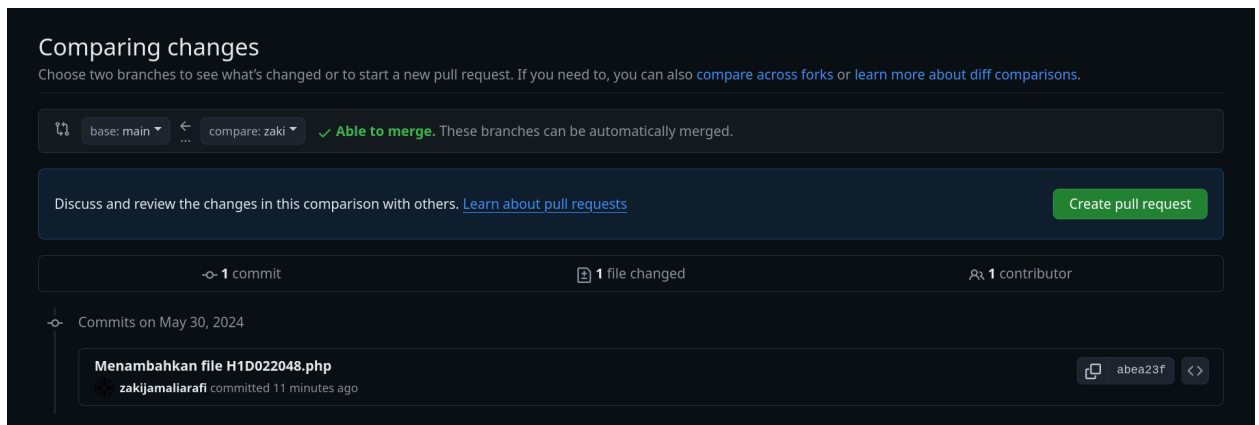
Comparing changes

Choose two branches to see what's changed or to start a new pull request. If you need to, you can also compare across forks or learn more about diff comparisons.

base: main ▾ ← compare: zaki ▾ ✓ Able to merge. These branches can be automatically merged.

Discuss and review the changes in this comparison with others. Learn about pull requests

Create pull request

1 commit

1 file changed

1 contributor

Commits on May 30, 2024

Menambahkan file H1D022048.php

zakijamaliarafi committed 11 minutes ago

abea23f